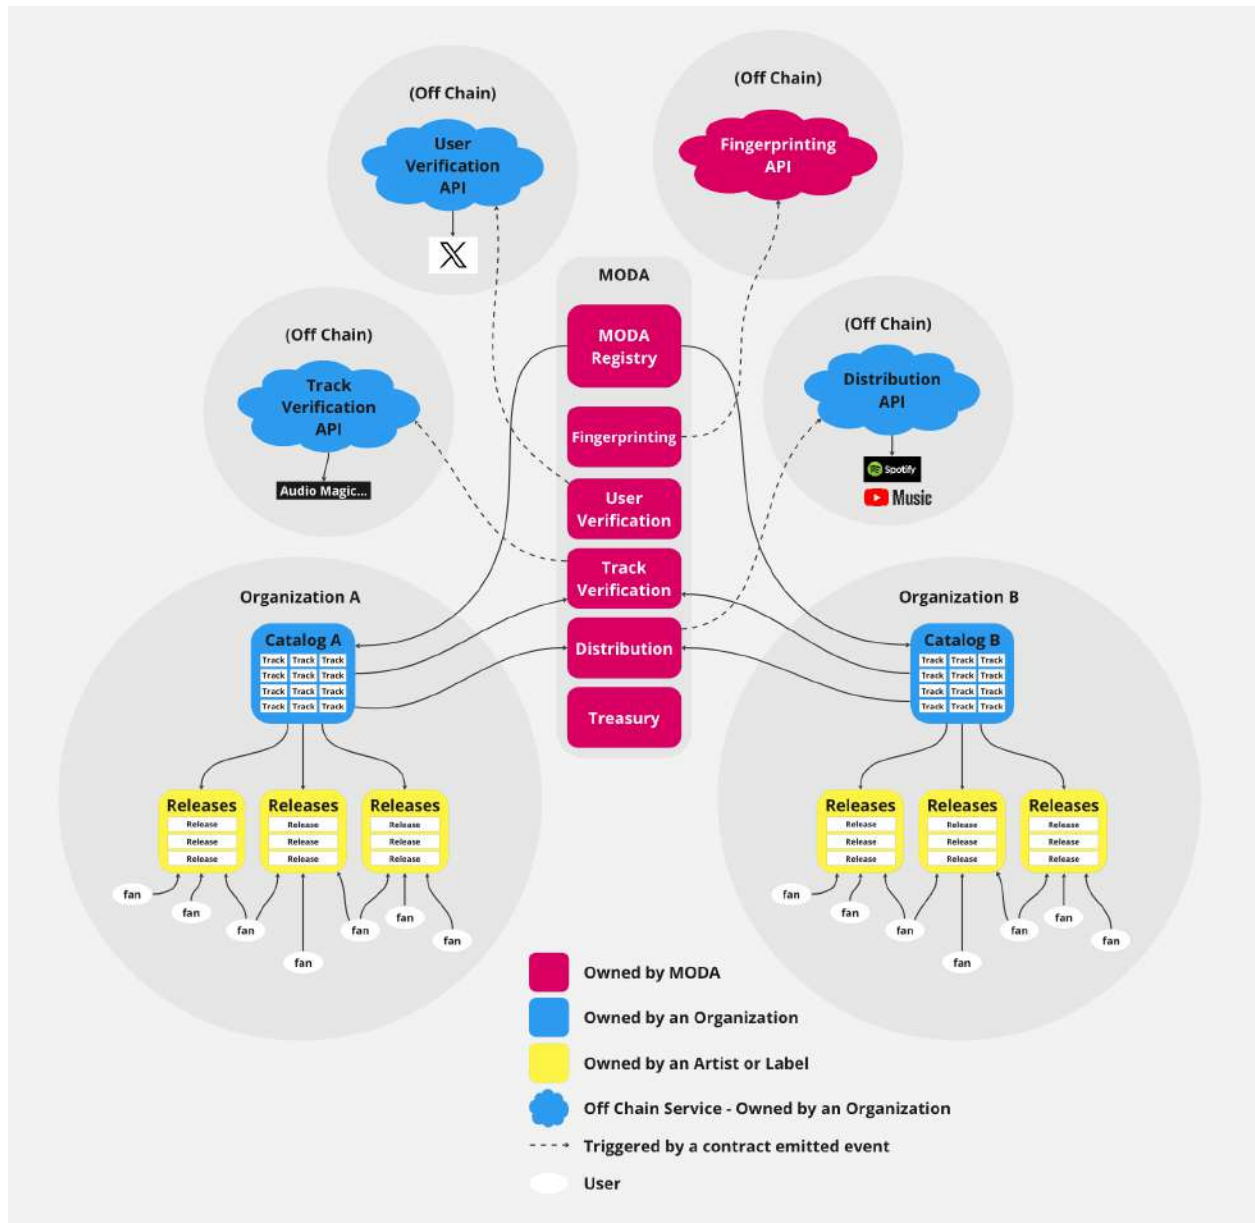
(Off Chain)
User Verification API

(Off Chain)
Fingerprinting API

MODA
MODA Registry
Fingerprinting
User Verification
Track Verification
Distribution
Treasury

(Off Chain)
Track Verification API
Audio Magic...

(Off Chain)
Distribution API
Spotify
Music

Organization A
Catalog A
| Track | Track | Track |
|---|---|---|
| Track | Track | Track |
| Track | Track | Track |
| Track | Track | Track |

Releases
Release
Release
Release

Releases
Release
Release
Release

Releases
Release
Release
Release

fan fan fan fan fan fan fan

Organization B
Catalog B
| Track | Track | Track |
|---|---|---|
| Track | Track | Track |
| Track | Track | Track |
| Track | Track | Track |

Releases
Release
Release
Release

Releases
Release
Release
Release

Releases
Release
Release
Release

fan fan fan fan fan fan fan

Owned by MODA
Owned by an Organization
Owned by an Artist or Label
Off Chain Service - Owned by an Organization
Triggered by a contract emitted event
User